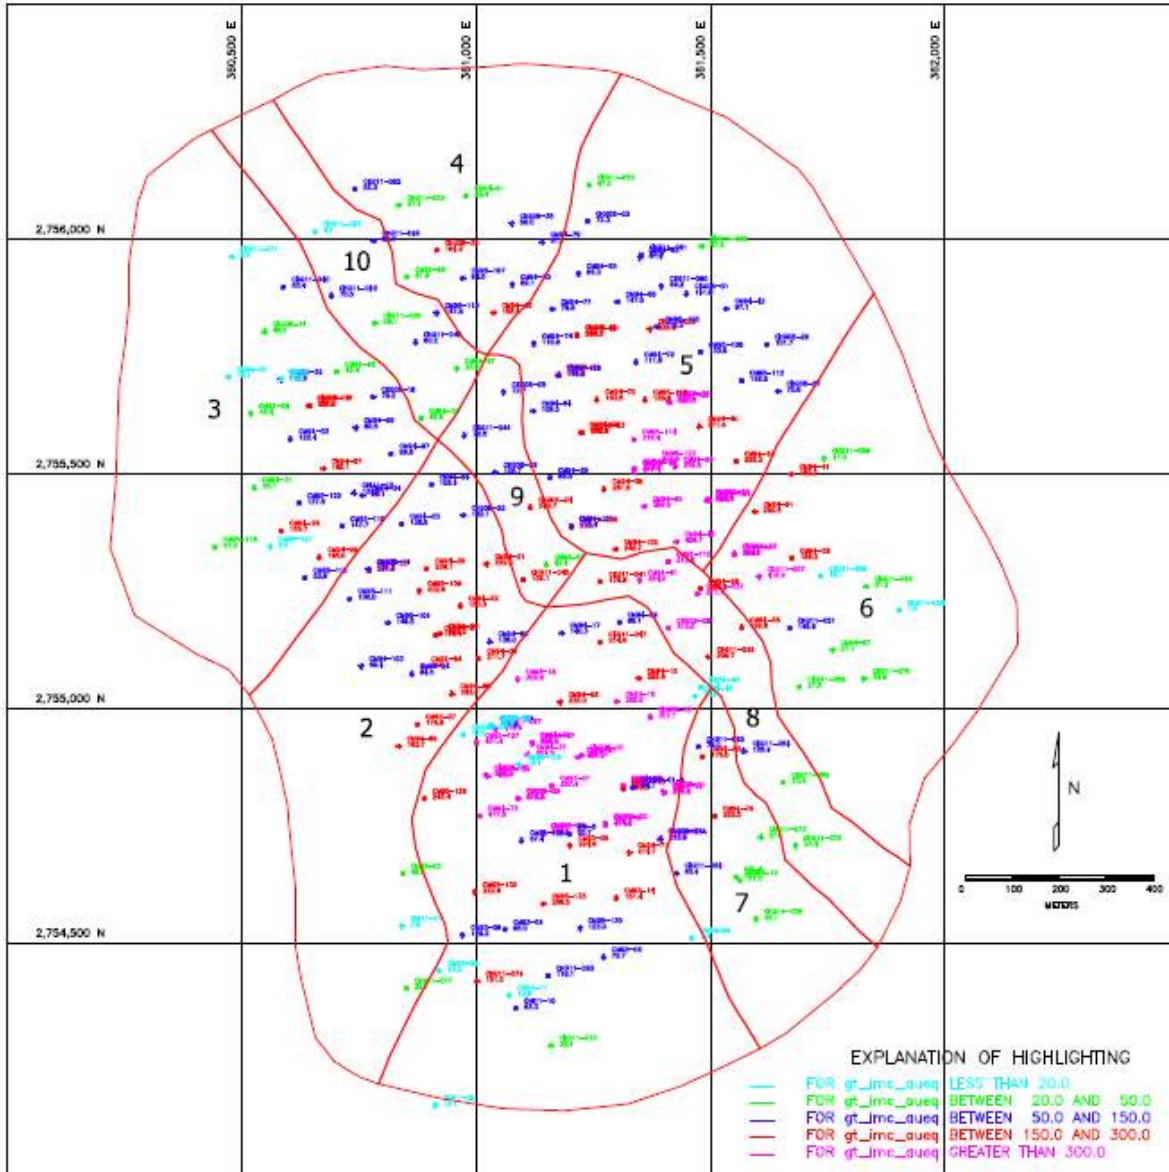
380,500 E
381,000 E
381,500 E
382,000 E

2,756,000 N
2,755,500 N
2,755,000 N
2,754,500 N

4
10
3
5
9
6
2
8
1
7

N

0 100 200 300 400
METERS

EXPLANATION OF HIGHLIGHTING
FOR gt_imc_aueq LESS THAN 20.0
FOR gt_imc_aueq BETWEEN 20.0 AND 50.0
FOR gt_imc_aueq BETWEEN 50.0 AND 150.0
FOR gt_imc_aueq BETWEEN 150.0 AND 300.0
FOR gt_imc_aueq GREATER THAN 300.0